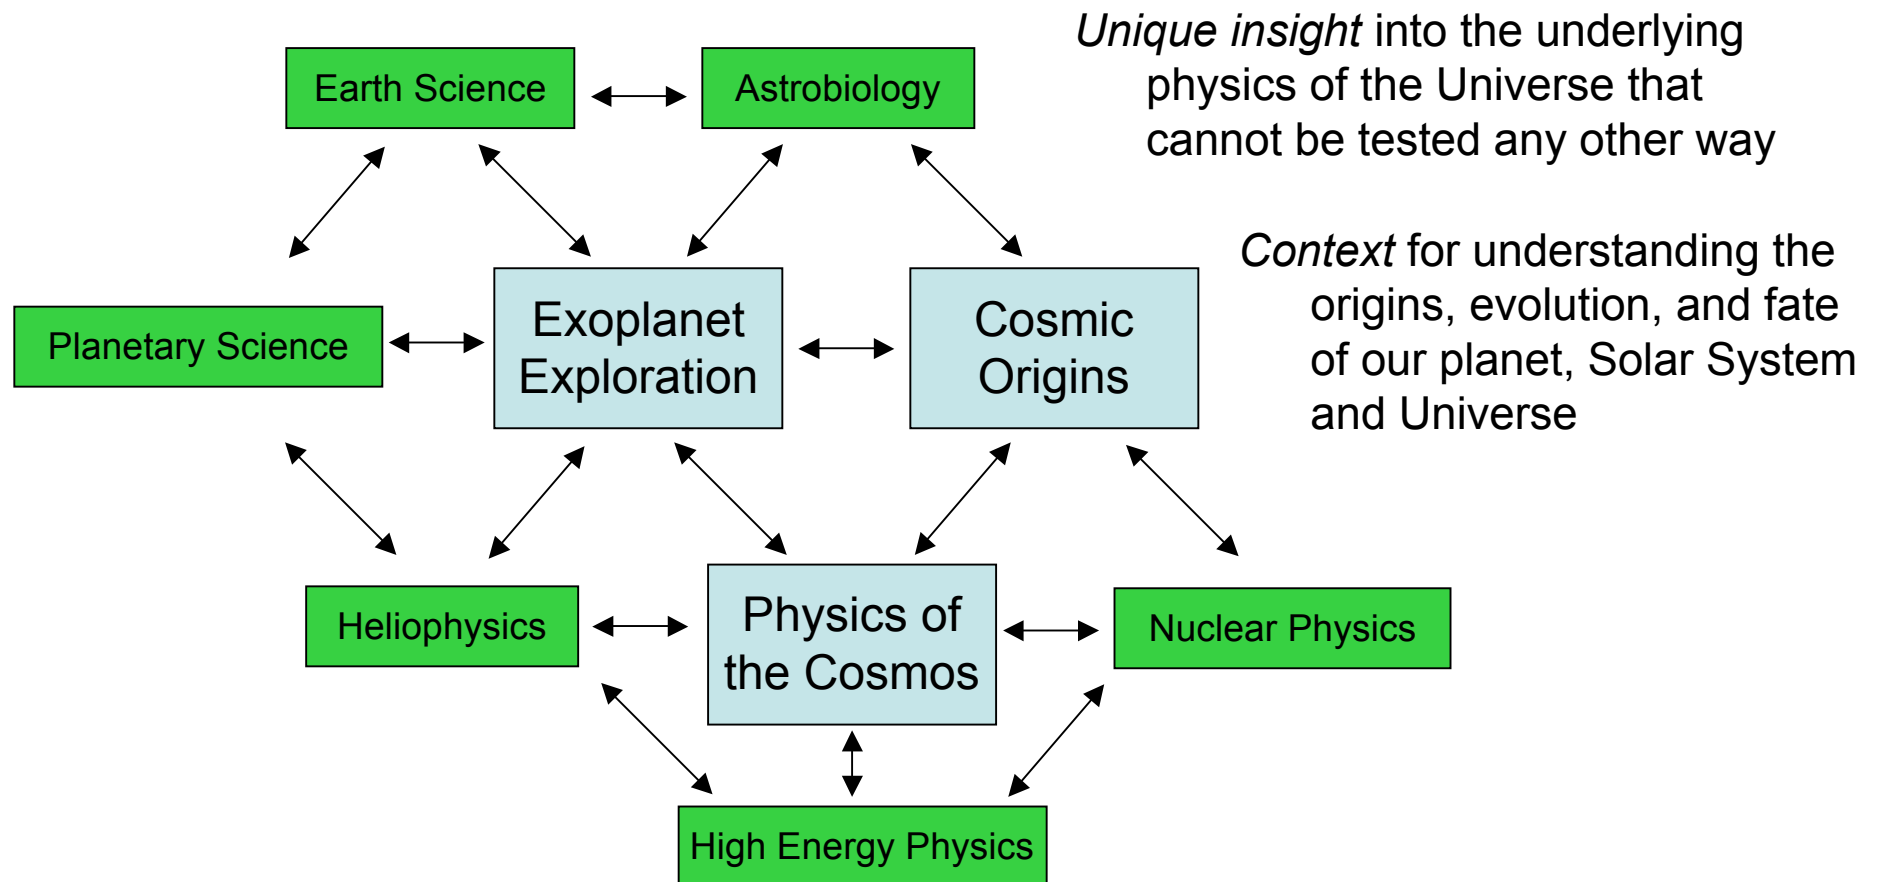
Earth Science

Astrobiology

*Unique insight* into the underlying physics of the Universe that cannot be tested any other way

*Context* for understanding the origins, evolution, and fate of our planet, Solar System and Universe

Planetary Science

Exoplanet Exploration

Cosmic Origins

Heliophysics

Physics of the Cosmos

Nuclear Physics

High Energy Physics